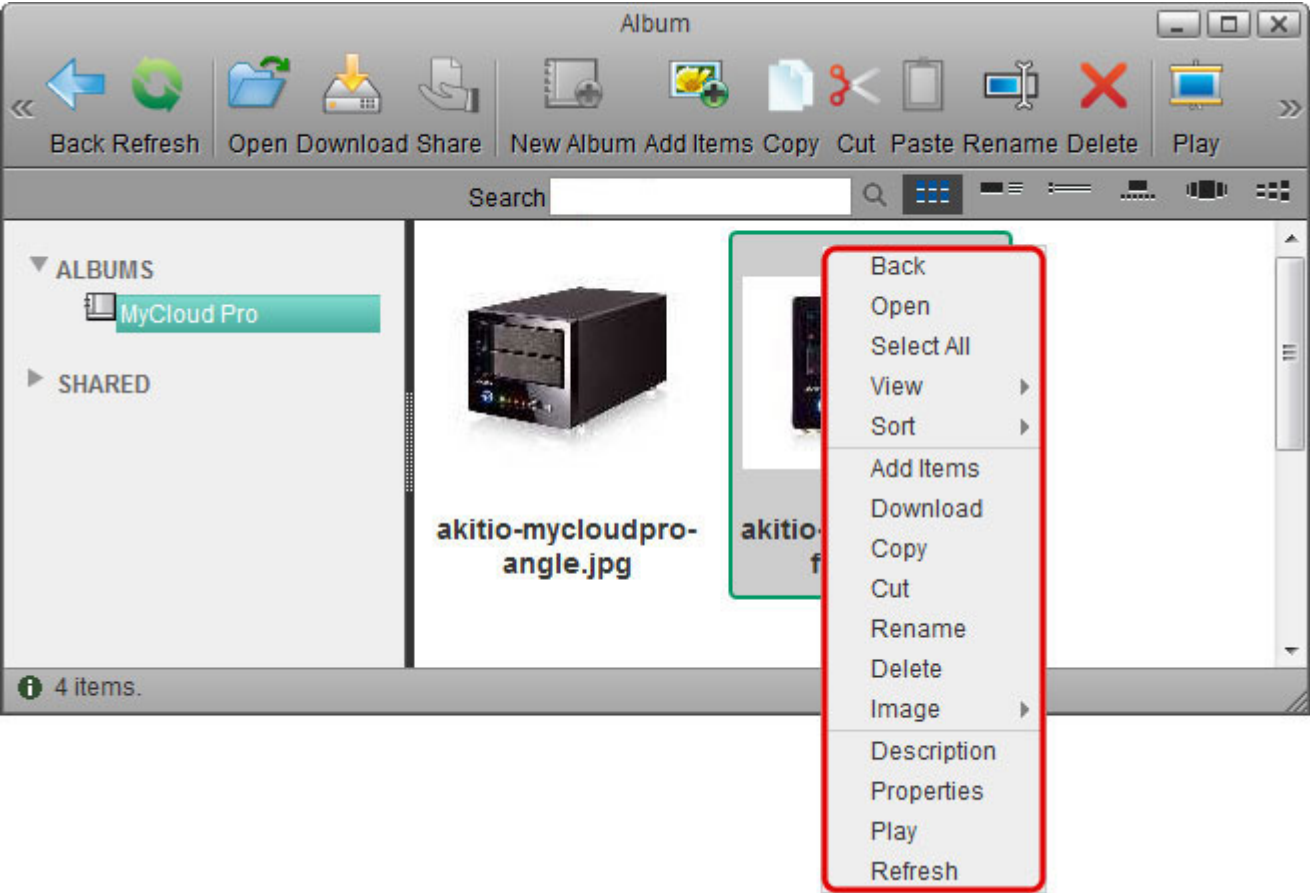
Album

Back Refresh Open Download Share New Album Add Items Copy Cut Paste Rename Delete Play

Search

ALBUMS
MyCloud Pro
SHARED

akitio-mycloudpro-angle.jpg

akitio-
f

Back
Open
Select All
View
Sort
Add Items
Download
Copy
Cut
Rename
Delete
Image
Description
Properties
Play
Refresh

4 items.